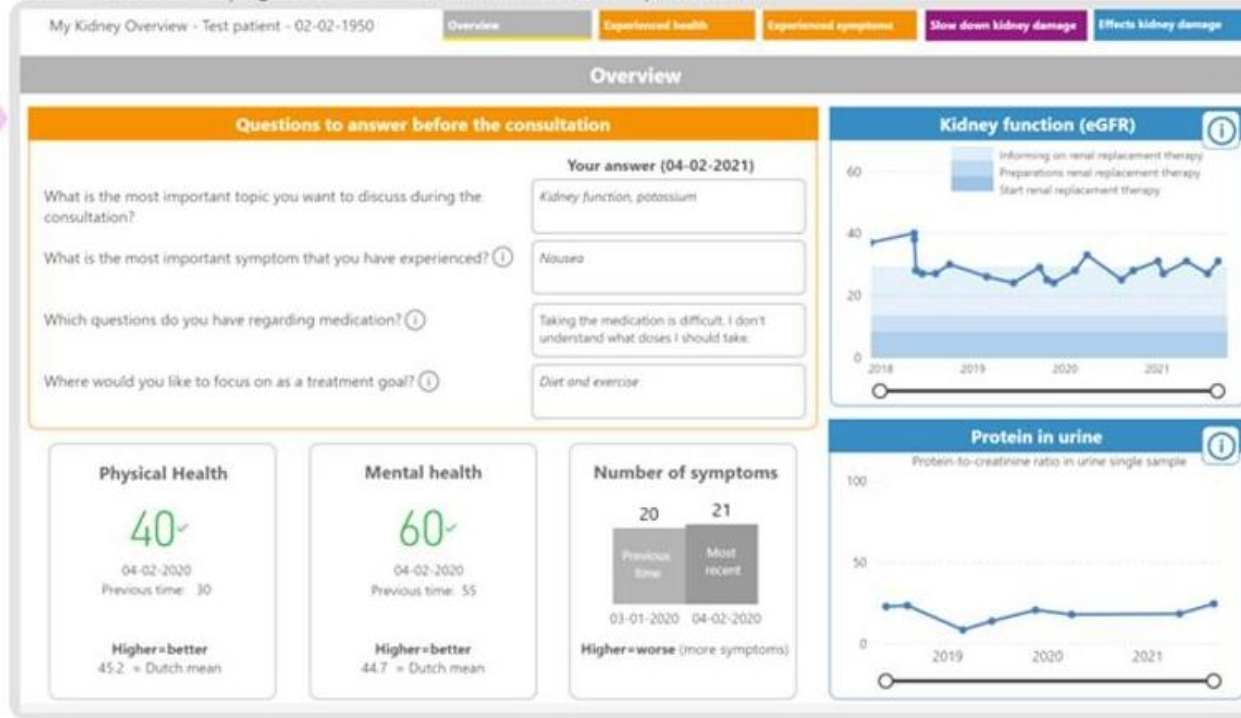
My Kidney Overview - Test patient - 02-02-1950

Overview | Experienced health | Experienced symptoms | Slow down kidney damage | Effects kidney damage

Overview

Questions to answer before the consultation

Your answer (04-02-2021)

What is the most important topic you want to discuss during the consultation?

Kidney function, potassium

What is the most important symptom that you have experienced? ⓘ

Nouseo

Which questions do you have regarding medication? ⓘ

Taking the medication is difficult. I don't understand what doses I should take.

Where would you like to focus on as a treatment goal? ⓘ

Diet and exercise

Kidney function (eGFR) ⓘ

Informing on renal replacement therapy
Preparations renal replacement therapy
Start renal replacement therapy

60
40
20
0
2018 2019 2020 2021

Protein in urine ⓘ

Protein-to-creatinine ratio in urine single sample

100
50
0
2019 2020 2021

Physical Health

40✓

04-02-2020
Previous time: 30

Higher=better
45.2 = Dutch mean

Mental health

60✓

04-02-2020
Previous time: 55

Higher=better
44.7 = Dutch mean

Number of symptoms

20 21

Previous time | Most recent

03-01-2020 04-02-2020

Higher=worse (more symptoms)